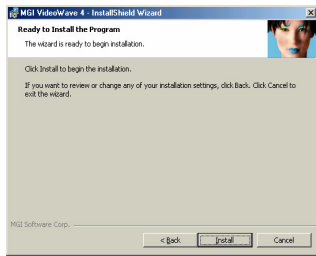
MGI VideoWave 4 - InstallShield Wizard

Ready to Install the Program

The wizard is ready to begin installation.

Click Install to begin the installation.

If you want to review or change any of your installation settings, click Back. Click Cancel to exit the wizard.

MGI Software Corp.

< Back

Install

Cancel